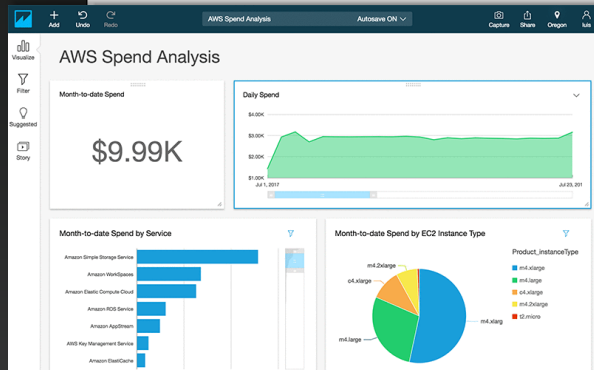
Add Undo Redo AWS Spend Analysis Autosave ON Capture Share Oregon luis

Visualize
Filter
Suggested
Story

AWS Spend Analysis

Month-to-date Spend

$9.99K

Daily Spend

$4.00K
$3.00K
$2.00K
$1.00K
Jul 1, 2017
Jul 23, 201

Month-to-date Spend by Service

Amazon Simple Storage Service
Amazon WorkSpaces
Amazon Elastic Compute Cloud
Amazon RDS Service
Amazon AppStream
AWS Key Management Service
Amazon ElastiCache

Month-to-date Spend by EC2 Instance Type

m4.2xlarge
c4.xlarge
m4.large
m4.xlarge

Product_instanceType
m4.xlarge
m4.large
c4.xlarge
m4.2xlarge
t2.micro